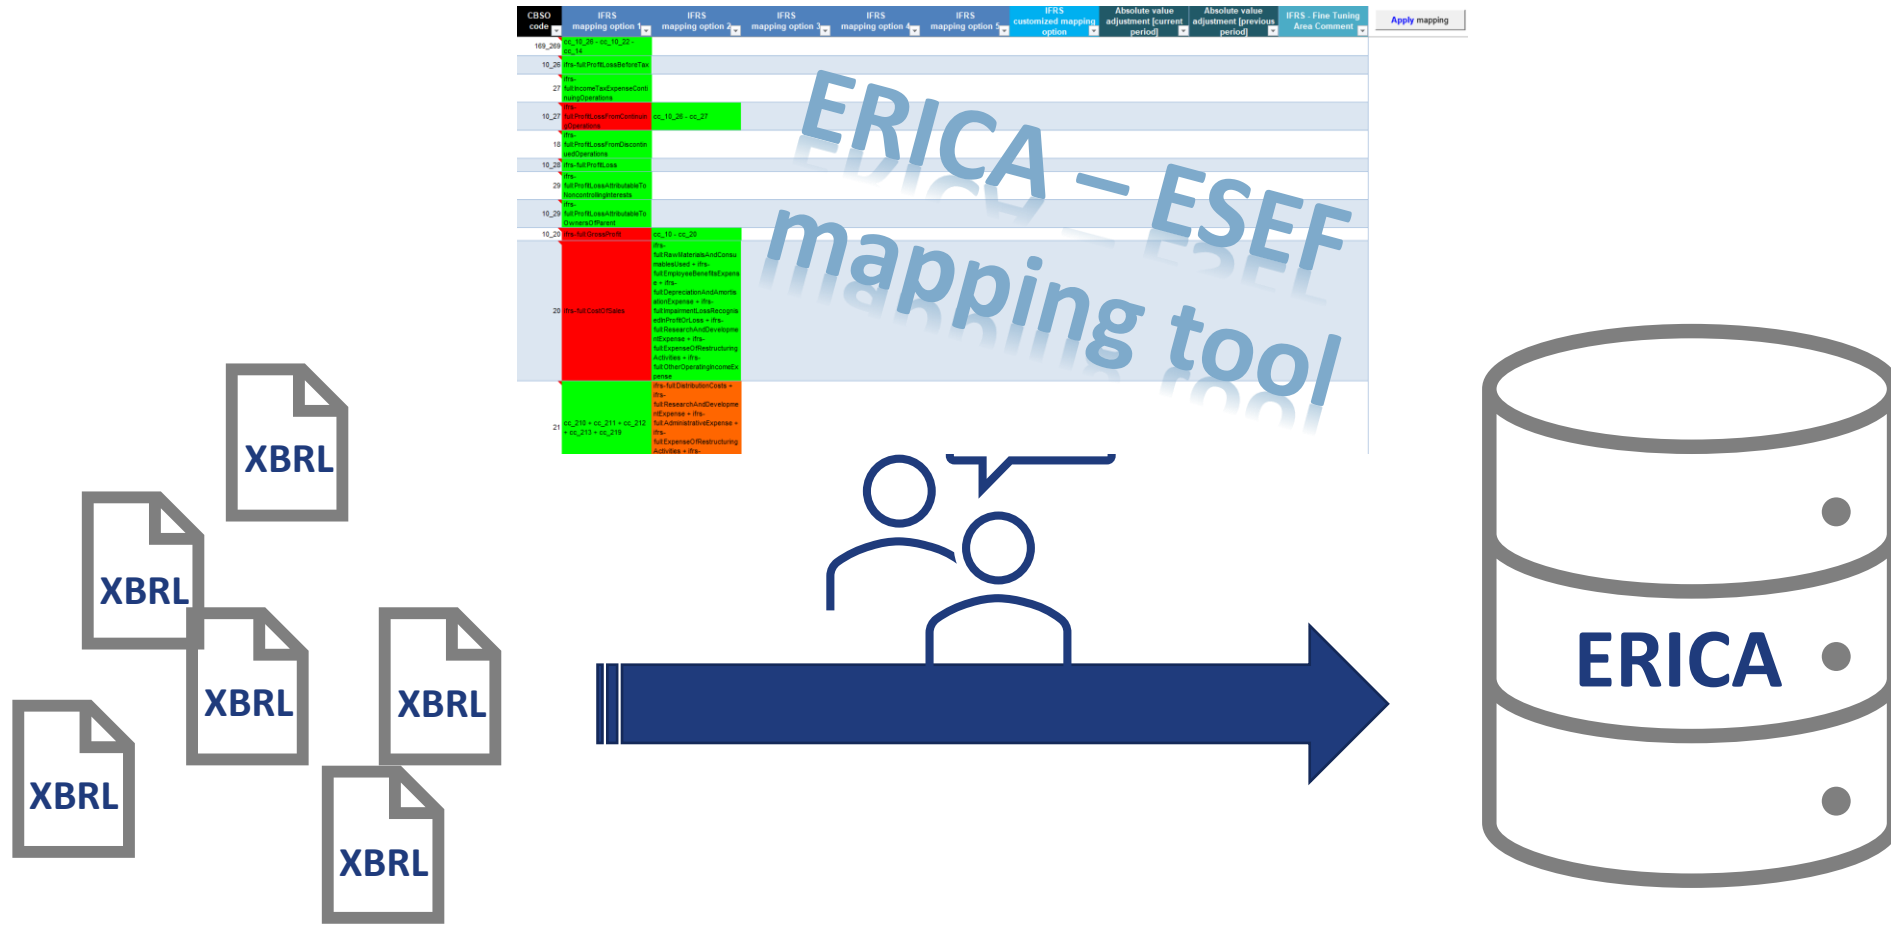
| CBSO code | IFRS mapping option 1 | IFRS mapping option 2 | IFRS mapping option 3 | IFRS mapping option 4 | IFRS mapping option 5 | IFRS customized mapping option | Absolute value adjustment [current period] | Absolute value adjustment [previous period] | IFRS - Fine Tuning Area Comment |
|---|---|---|---|---|---|---|---|---|---|
| 169_269 | cc_10_26 - cc_10_22 - cc_14 | | | | | | | | |
| 10_26 | ifrs-full:ProfitLossBeforeTax | | | | | | | | |
| 27 | ifrs-full:IncomeTaxExpenseContinuingOperations | | | | | | | | |
| 10_27 | ifrs-full:ProfitLossFromContinuingOperations | cc_10_26 - cc_27 | | | | | | | |
| 18 | ifrs-full:ProfitLossFromDiscontinuedOperations | | | | | | | | |
| 10_28 | ifrs-full:ProfitLoss | | | | | | | | |
| 29 | ifrs-full:ProfitLossAttributableToNoncontrollingInterests | | | | | | | | |
| 10_29 | ifrs-full:ProfitLossAttributableToOwnersOfParent | | | | | | | | |
| 10_20 | ifrs-full:GrossProfit | cc_10 - cc_20 | | | | | | | |
| 20 | ifrs-full:CostOfSales | ifrs-full:RawMaterialsAndConsumablesUsed + ifrs-full:EmployeeBenefitsExpense + ifrs-full:DepreciationAndAmortisationExpense + ifrs-full:ImpairmentLossRecognisedInProfitOrLoss + ifrs-full:ResearchAndDevelopmentExpense + ifrs-full:ExpenseOfRestructuringActivities + ifrs-full:OtherOperatingIncomeExpense | | | | | | | |
| 21 | cc_210 + cc_211 + cc_212 + cc_213 + cc_219 | ifrs-full:DistributionCosts + ifrs-full:ResearchAndDevelopmentExpense + ifrs-full:AdministrativeExpense + ifrs-full:ExpenseOfRestructuringActivities + ifrs- | | | | | | | |

Apply mapping

ERICA – ESEF mapping tool

XBRL
XBRL
XBRL
XBRL
XBRL
XBRL

ERICA